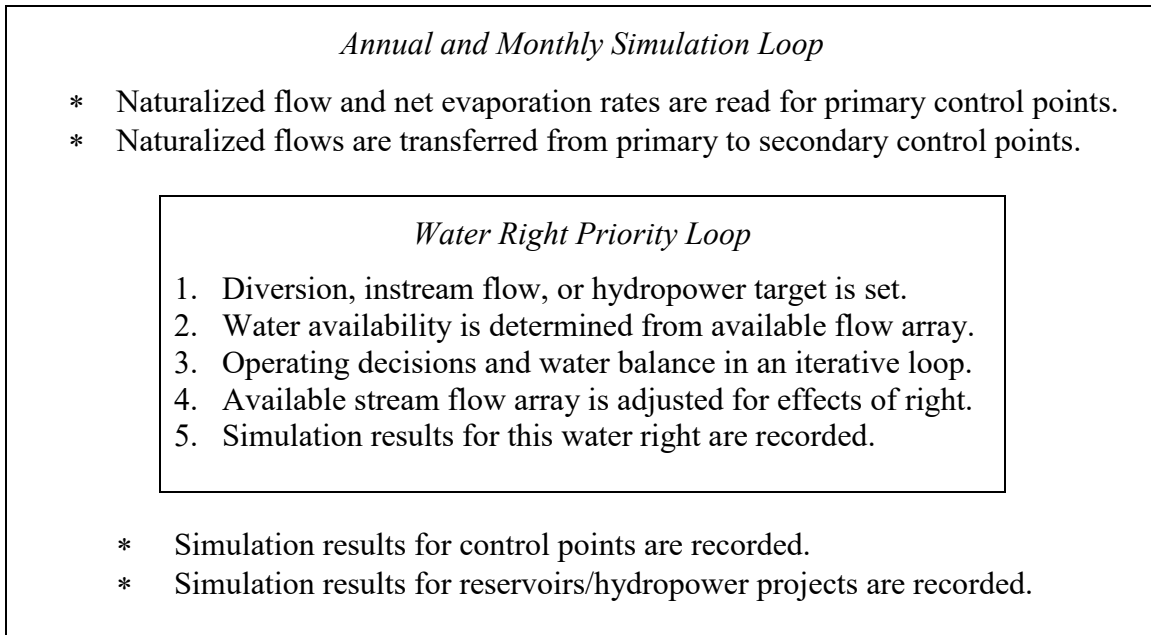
Annual and Monthly Simulation Loop

* Naturalized flow and net evaporation rates are read for primary control points.
* Naturalized flows are transferred from primary to secondary control points.

Water Right Priority Loop

1. Diversion, instream flow, or hydropower target is set.
2. Water availability is determined from available flow array.
3. Operating decisions and water balance in an iterative loop.
4. Available stream flow array is adjusted for effects of right.
5. Simulation results for this water right are recorded.

* Simulation results for control points are recorded.
* Simulation results for reservoirs/hydropower projects are recorded.